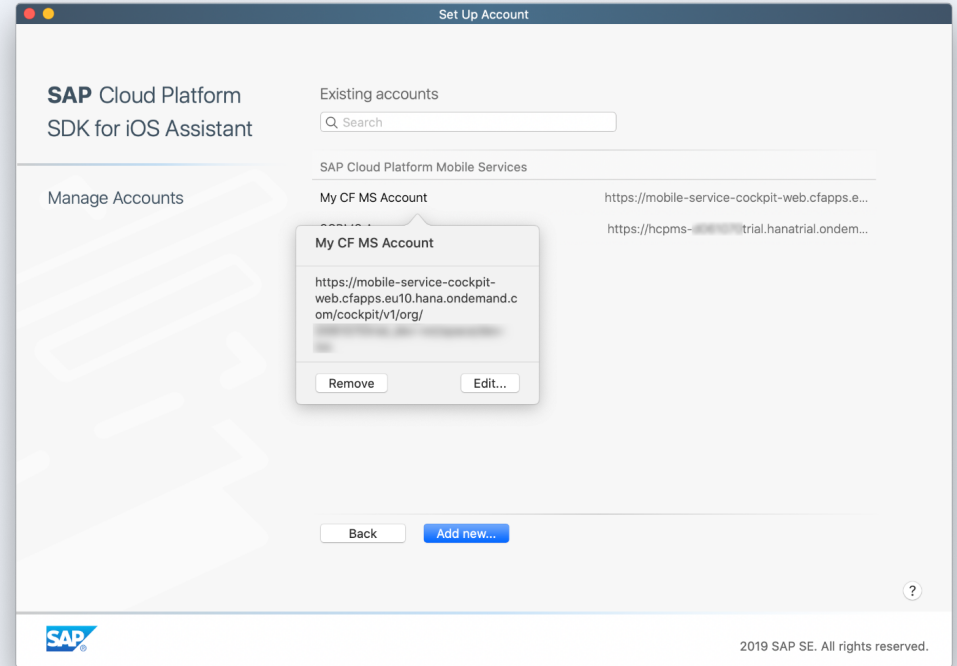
Set Up Account

SAP Cloud Platform SDK for iOS Assistant

Manage Accounts

Existing accounts

Search

SAP Cloud Platform Mobile Services

My CF MS Account https://mobile-service-cockpit-web.cfapps.e...

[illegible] https://hcpms-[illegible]trial.hanatrial.ondem...

My CF MS Account

https://mobile-service-cockpit-web.cfapps.eu10.hana.ondemand.com/cockpit/v1/org/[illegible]

Remove Edit...

Back Add new...

?

SAP

2019 SAP SE. All rights reserved.